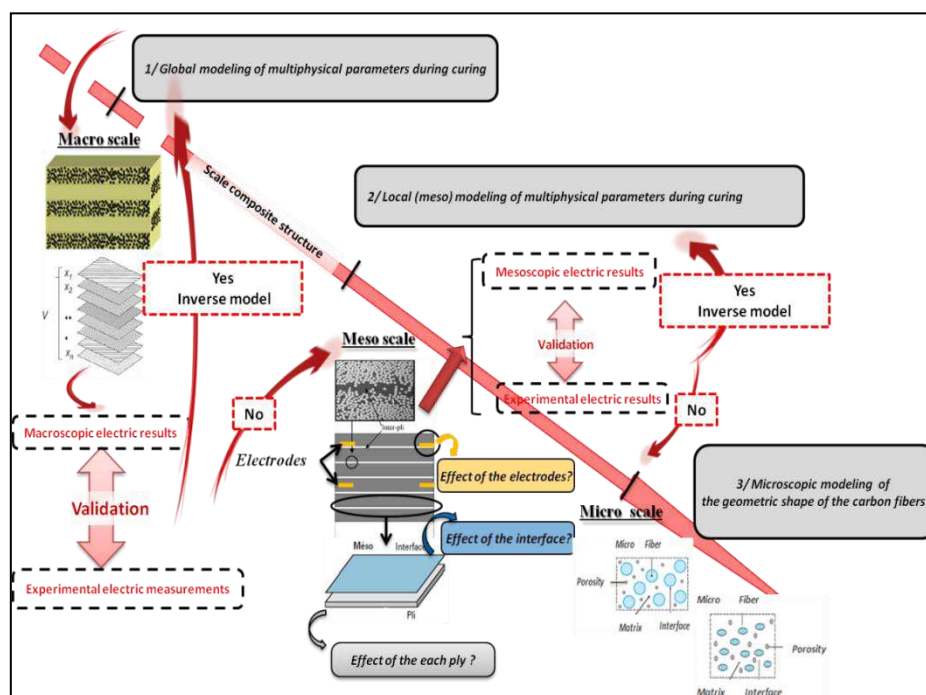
1/ Global modeling of multiphysical parameters during curing

Macro scale

$x_1$
$x_2$
$V$
$x_n$

Yes
Inverse model

Scale composite structure

2/ Local (meso) modeling of multiphysical parameters during curing

Mesoscopic electric results

Yes
Inverse model

Validation

Experimental electric results

No

Meso scale

Inter-pli

No

Macroscopic electric results

Electrodes

Effect of the electrodes?

Validation

Effect of the interface?

Meso Interface

3/ Microscopic modeling of the geometric shape of the carbon fibers

Micro scale

Micro Fiber
Porosity
Matrix Interface

Micro Fiber
Porosity
Matrix Interface

Experimental electric measurements

Pli

Effect of the each ply ?